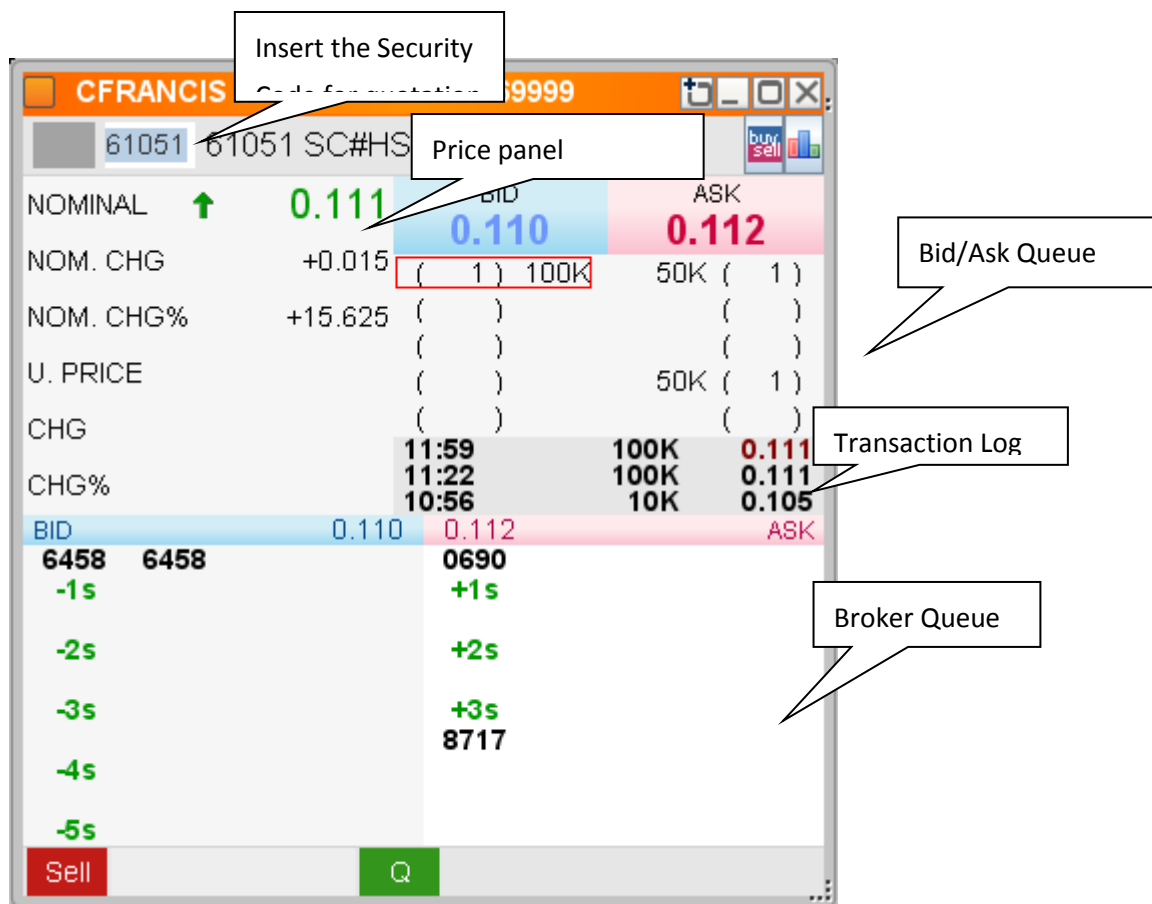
Insert the Security Code for quotation

CFRANCIS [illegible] 9999

61051 61051 SC#HS

Price panel

buy sell

NOMINAL 0.111

BID 0.110

ASK 0.112

Bid/Ask Queue

NOM. CHG +0.015 ( 1 ) 100K 50K ( 1 )

NOM. CHG% +15.625 ( ) ( )

( ) ( )

U. PRICE ( ) 50K ( 1 )

CHG ( ) ( )

Transaction Log

11:59 100K 0.111
11:22 100K 0.111
10:56 10K 0.105

CHG%

| BID 0.110 | 0.112 ASK |
|---|---|
| 6458 6458 | 0690 |
| -1s | +1s |
| -2s | +2s |
| -3s | +3s |
| | 8717 |
| -4s | |
| -5s | |

Broker Queue

Sell

Q